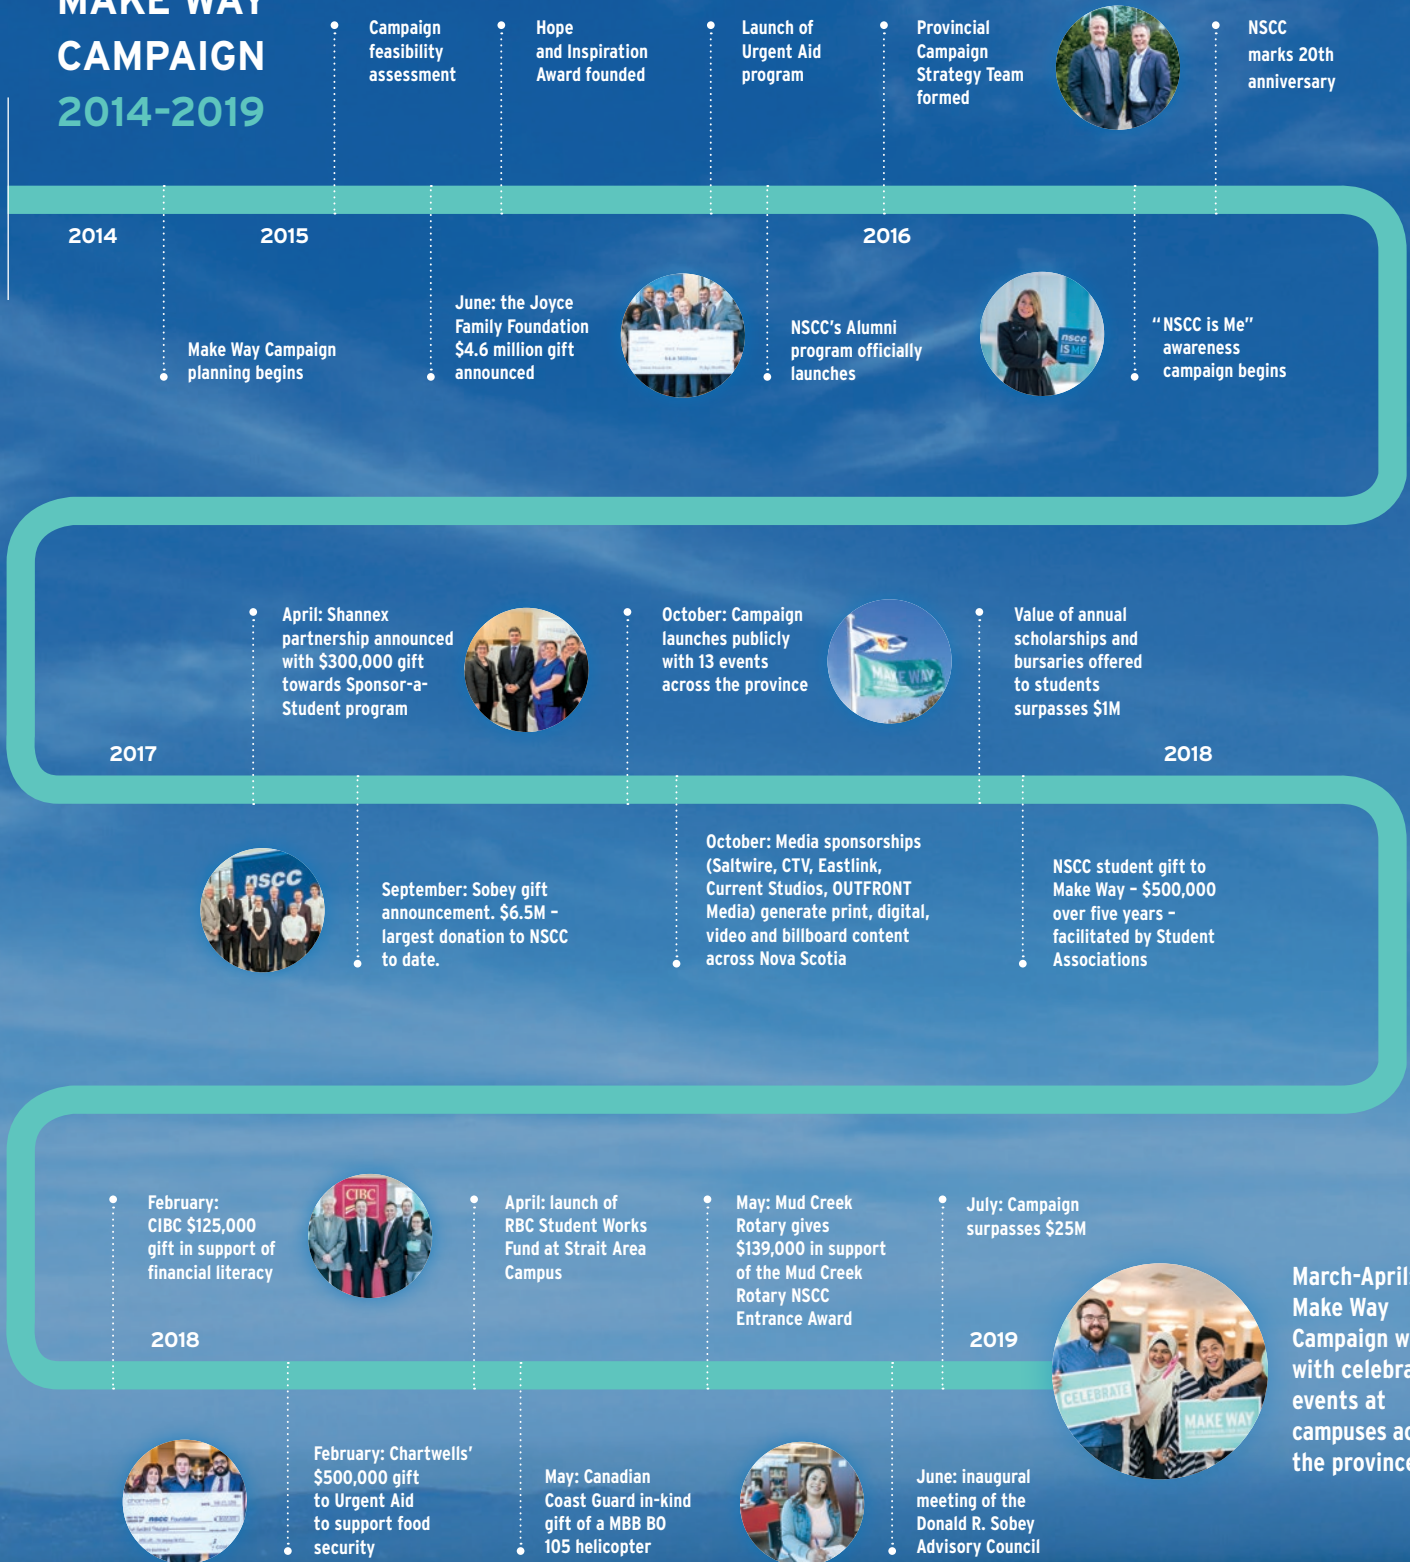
MAKE WAY CAMPAIGN 2014-2019

Campaign feasibility assessment

Hope and Inspiration Award founded

Launch of Urgent Aid program

Provincial Campaign Strategy Team formed

NSCC marks 20th anniversary

2014

2015

2016

Make Way Campaign planning begins

June: the Joyce Family Foundation $4.6 million gift announced

NSCC's Alumni program officially launches

"NSCC is Me" awareness campaign begins

April: Shannex partnership announced with $300,000 gift towards Sponsor-a-Student program

October: Campaign launches publicly with 13 events across the province

Value of annual scholarships and bursaries offered to students surpasses $1M

2017

2018

September: Sobey gift announcement. $6.5M – largest donation to NSCC to date.

October: Media sponsorships (Saltwire, CTV, Eastlink, Current Studios, OUTFRONT Media) generate print, digital, video and billboard content across Nova Scotia

NSCC student gift to Make Way – $500,000 over five years – facilitated by Student Associations

February: CIBC $125,000 gift in support of financial literacy

April: launch of RBC Student Works Fund at Strait Area Campus

May: Mud Creek Rotary gives $139,000 in support of the Mud Creek Rotary NSCC Entrance Award

July: Campaign surpasses $25M

2018

2019

March-April Make Way Campaign w with celebra events at campuses ac the province

February: Chartwells' $500,000 gift to Urgent Aid to support food security

May: Canadian Coast Guard in-kind gift of a MBB BO 105 helicopter

June: inaugural meeting of the Donald R. Sobey Advisory Council